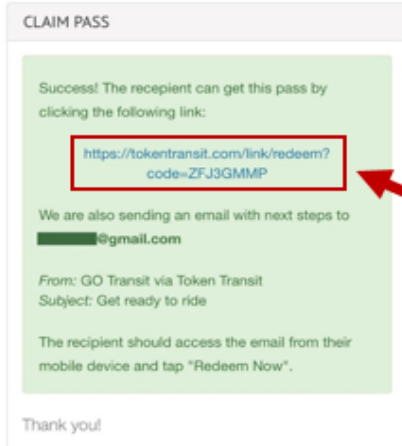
CLAIM PASS

Success! The recepient can get this pass by clicking the following link:

https://tokentransit.com/link/redeem?code=ZFJ3GMMP

We are also sending an email with next steps to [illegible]@gmail.com

From: GO Transit via Token Transit
Subject: Get ready to ride

The recipient should access the email from their mobile device and tap "Redeem Now".

Thank you!